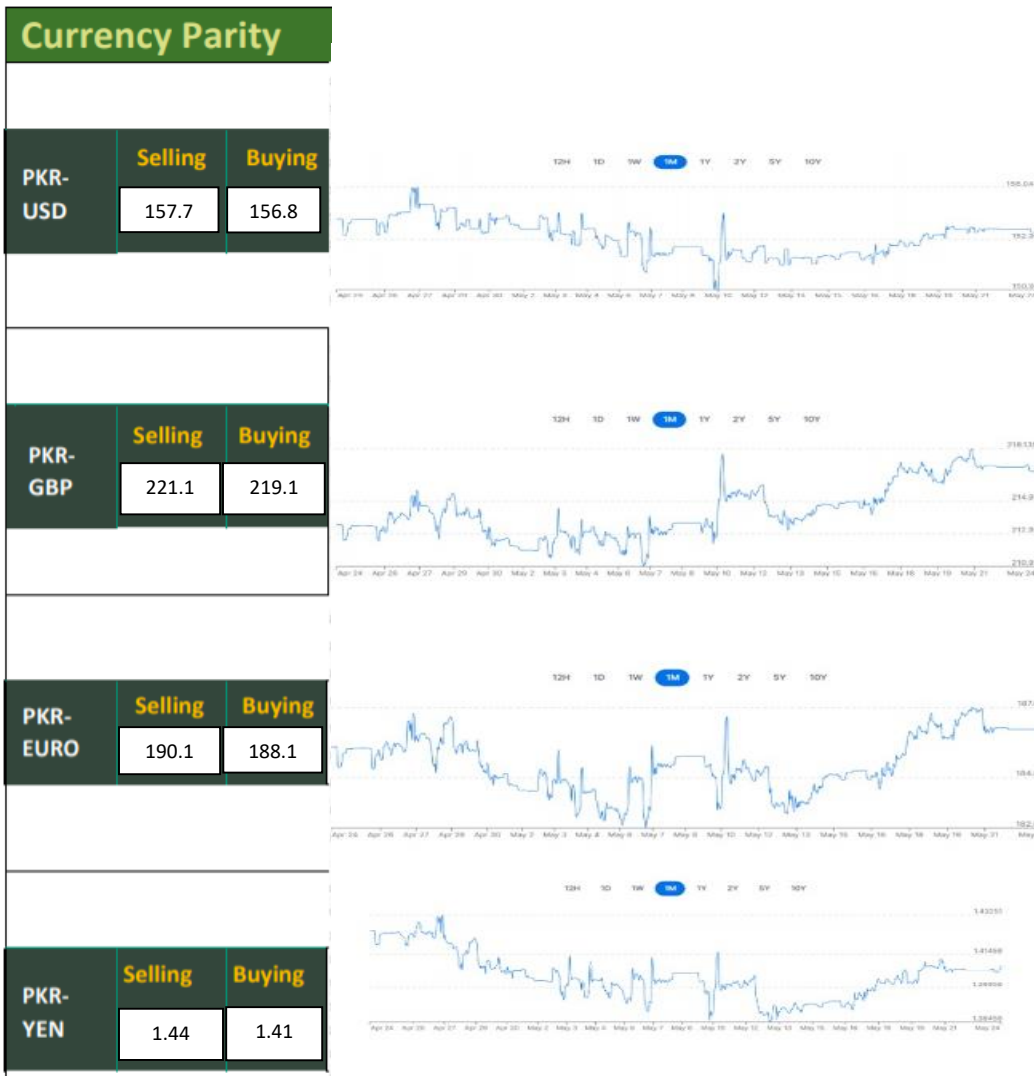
Currency Parity

| PKR-USD | Selling | Buying |
|---|---|---|
| | 157.7 | 156.8 |

12H 1D 1W 1M 1Y 2Y 5Y 10Y

158.04

152.3

Apr 24 Apr 26 Apr 27 Apr 29 Apr 30 May 2 May 3 May 4 May 6 May 7 May 8 May 10 May 12 May 13 May 15 May 16 May 18 May 19 May 21 May 24

| PKR-GBP | Selling | Buying |
|---|---|---|
| | 221.1 | 219.1 |

12H 1D 1W 1M 1Y 2Y 5Y 10Y

214.3

212.3

Apr 24 Apr 26 Apr 27 Apr 29 Apr 30 May 2 May 3 May 4 May 6 May 7 May 8 May 10 May 12 May 13 May 15 May 16 May 18 May 19 May 21 May 24

| PKR-EURO | Selling | Buying |
|---|---|---|
| | 190.1 | 188.1 |

12H 1D 1W 1M 1Y 2Y 5Y 10Y

187

184

Apr 24 Apr 26 Apr 27 Apr 29 Apr 30 May 2 May 3 May 4 May 6 May 7 May 8 May 10 May 12 May 13 May 15 May 16 May 18 May 19 May 21 May 24

| PKR-YEN | Selling | Buying |
|---|---|---|
| | 1.44 | 1.41 |

12H 1D 1W 1M 1Y 2Y 5Y 10Y

1.43351

1.41498

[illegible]

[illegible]

Apr 24 Apr 26 Apr 27 Apr 29 Apr 30 May 2 May 3 May 4 May 6 May 7 May 8 May 10 May 12 May 13 May 15 May 16 May 18 May 19 May 21 May 24